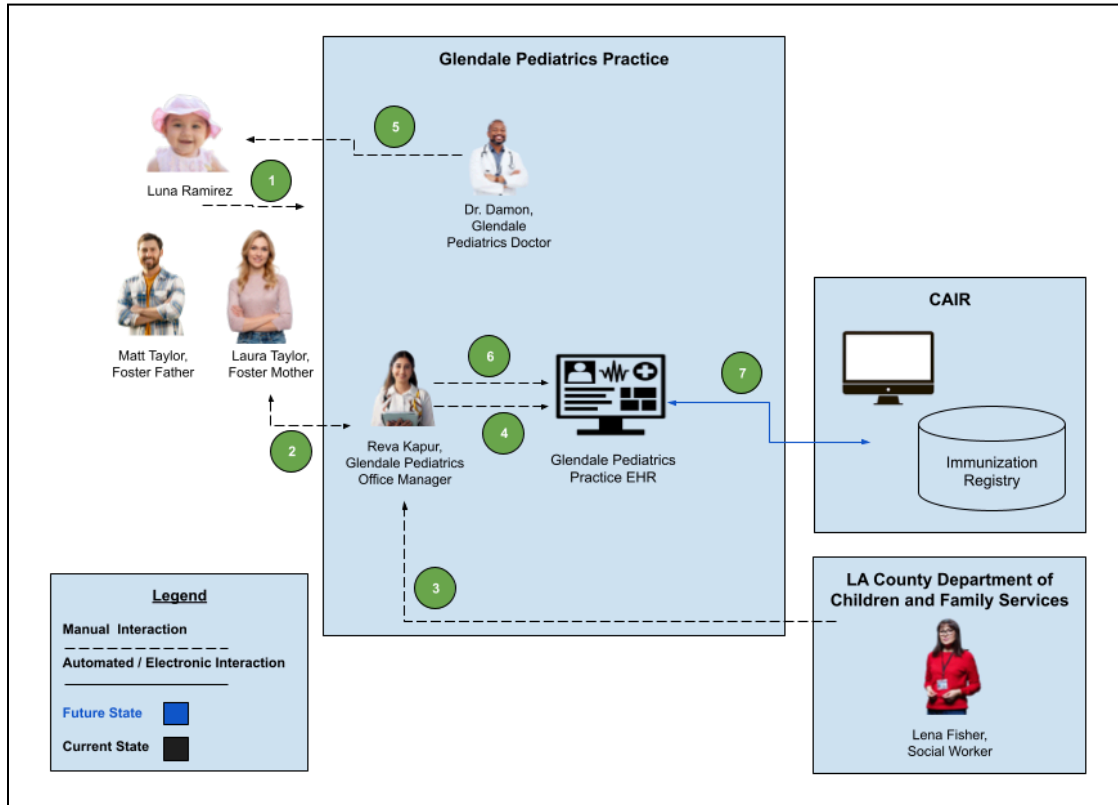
Glendale Pediatrics Practice

5

1

Luna Ramirez

Dr. Damon, Glendale Pediatrics Doctor

Matt Taylor, Foster Father

Laura Taylor, Foster Mother

6

7

4

2

Reva Kapur, Glendale Pediatrics Office Manager

Glendale Pediatrics Practice EHR

CAIR

Immunization Registry

3

Legend

Manual Interaction

Automated / Electronic Interaction

Future State

Current State

LA County Department of Children and Family Services

Lena Fisher, Social Worker